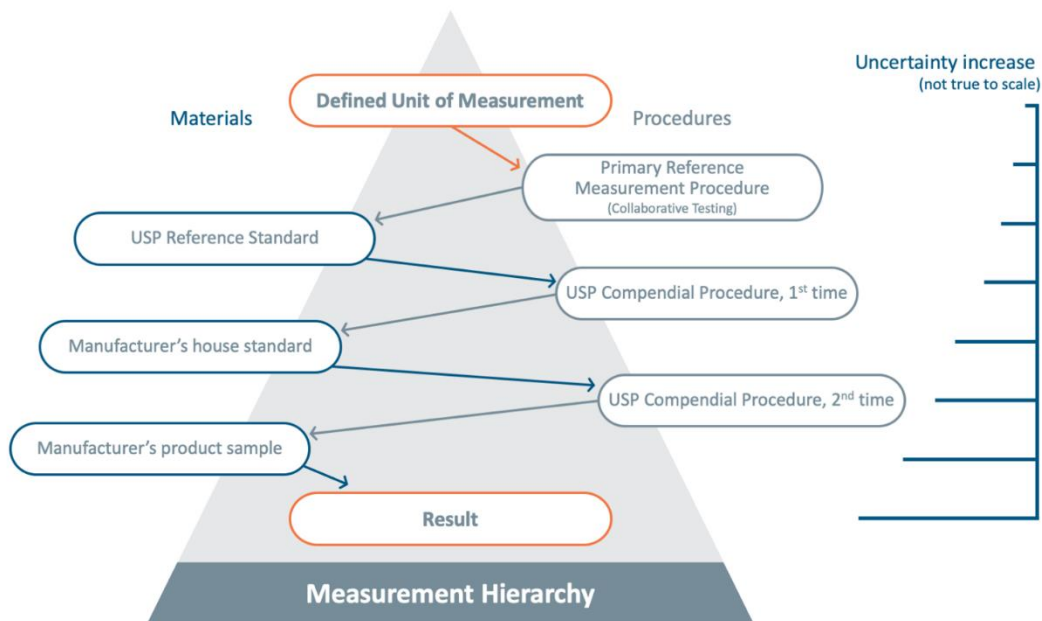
Uncertainty increase
(not true to scale)

Defined Unit of Measurement

Materials

Procedures

Primary Reference Measurement Procedure
(Collaborative Testing)

USP Reference Standard

USP Compendial Procedure, 1$^{st}$ time

Manufacturer's house standard

USP Compendial Procedure, 2$^{nd}$ time

Manufacturer's product sample

Result

Measurement Hierarchy